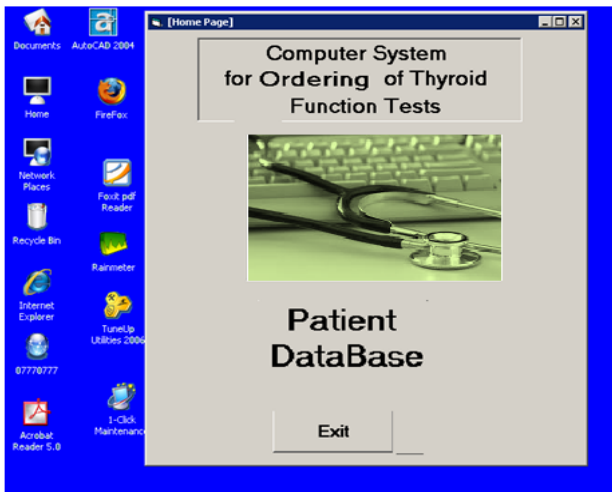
Documents

AutoCAD 2004

Home

FireFox

Network Places

Foxit pdf Reader

Recycle Bin

Rainmeter

Internet Explorer

TuneUp Utilities 2006

07770777

1-Click Maintenance

Acrobat Reader 5.0

[Home Page]

Computer System for Ordering of Thyroid Function Tests

Patient DataBase

Exit